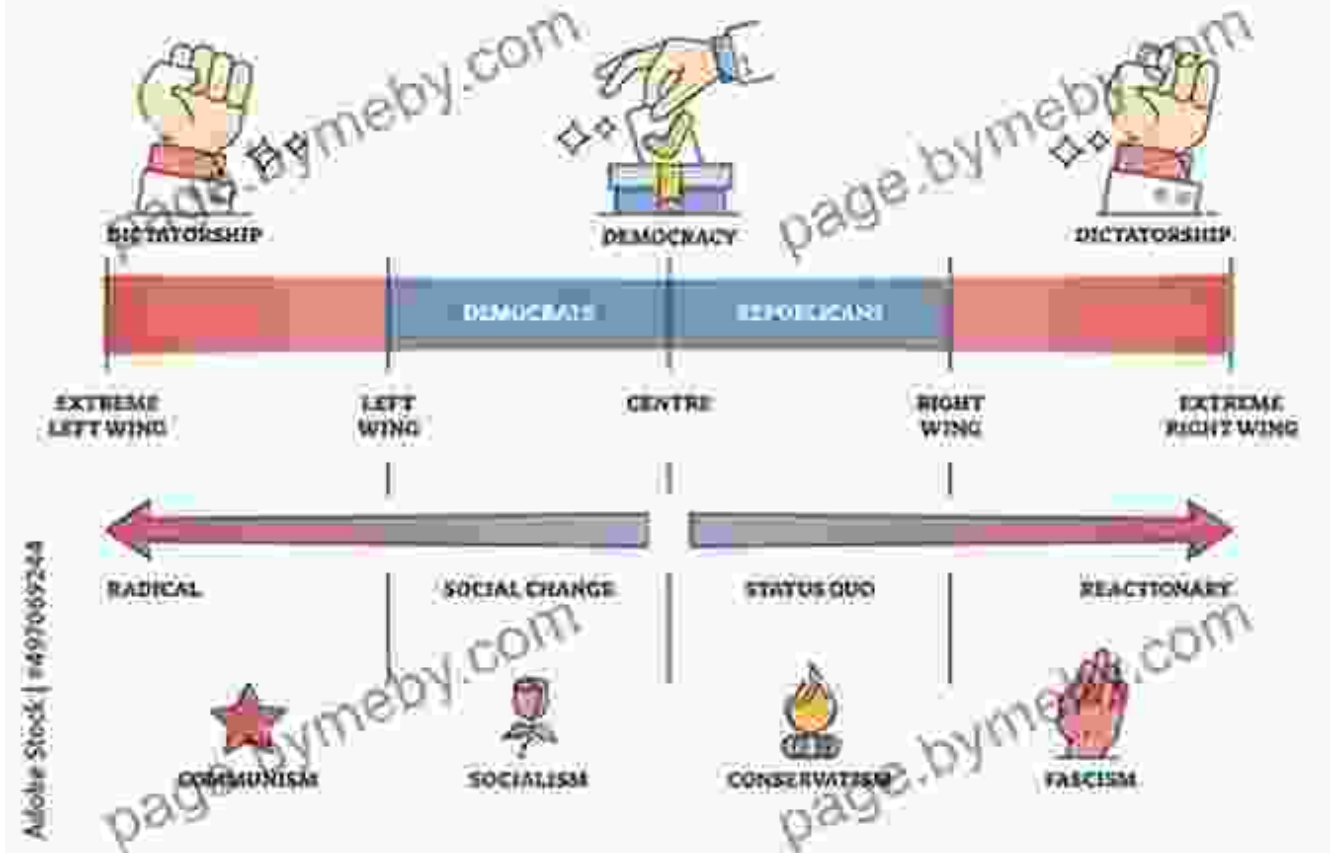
DICTATORSHIP

DEMOCRACY

DICTATORSHIP

DEMOCRATS

REPUBLICANS

EXTREME LEFT WING

LEFT WING

CENTRE

RIGHT WING

EXTREME RIGHT WING

RADICAL

SOCIAL CHANGE

STATUS QUO

REACTIONARY

COMMUNISM

SOCIALISM

CONSERVATISM

FASCISM

Adobe Stock | #497069244

page.bymeby.com

page.bymeby.com

page.bymeby.com

page.bymeby.com